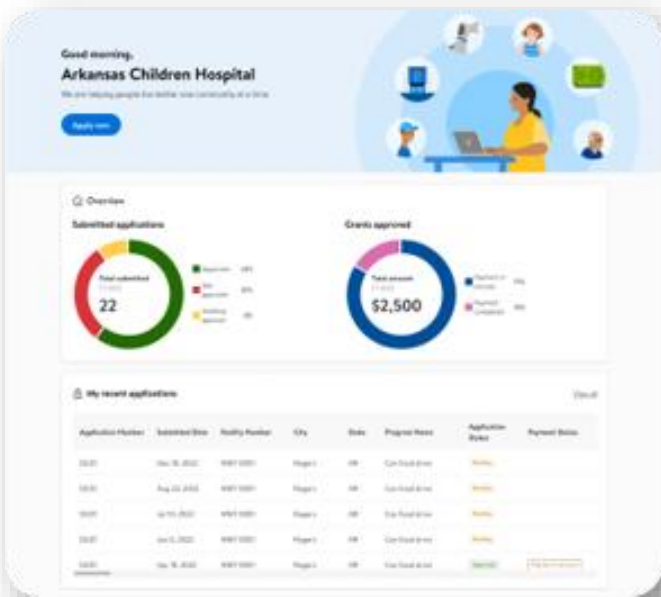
Good morning,

Arkansas Children Hospital

We are helping people live better, one community at a time.

Apply now

Overview

Submitted applications

Total submitted

22

Approved

Not approved

Pending approval

Grants approved

Total amount

$2,500

Payment in process

Payment completed

My recent applications

View all

| Application Number | Submitted Date | Facility Number | City | State | Program Name | Application Status | Payment Status |
|---|---|---|---|---|---|---|---|
| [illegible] | Nov 15, 2022 | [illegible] | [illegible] | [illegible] | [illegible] | Pending | |
| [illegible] | Aug 22, 2022 | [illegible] | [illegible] | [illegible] | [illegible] | Pending | |
| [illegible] | Jul 10, 2022 | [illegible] | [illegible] | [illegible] | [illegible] | Pending | |
| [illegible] | Jun 5, 2022 | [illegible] | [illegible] | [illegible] | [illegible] | Pending | |
| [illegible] | Jan 18, 2022 | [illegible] | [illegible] | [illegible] | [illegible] | Approved | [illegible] |